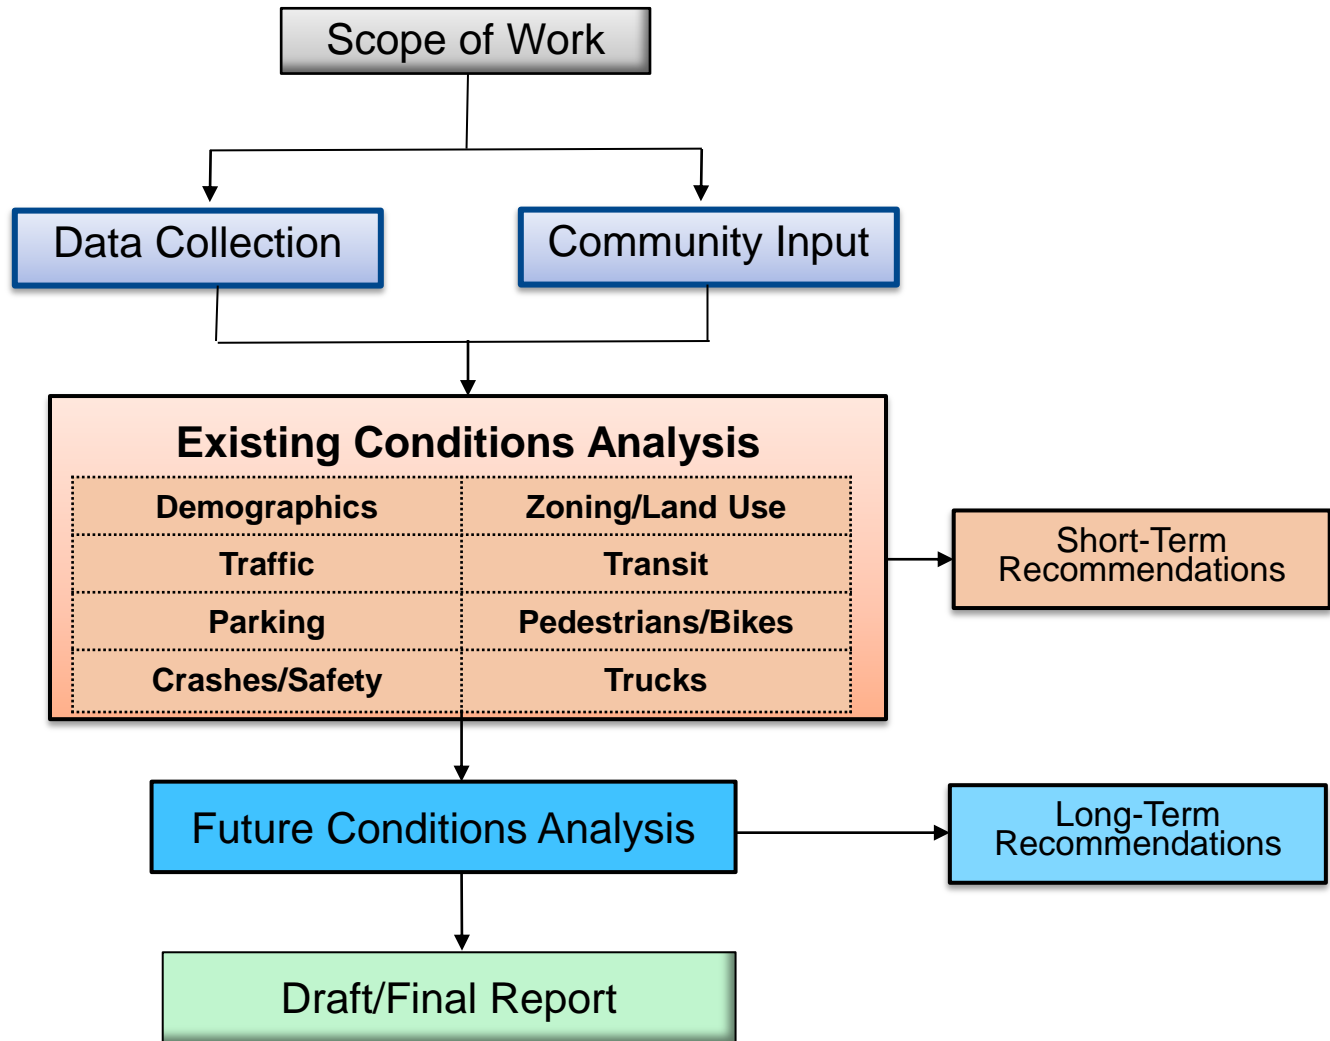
Scope of Work

Data Collection

Community Input

Existing Conditions Analysis

| Demographics | Zoning/Land Use |
|---|---|
| Traffic | Transit |
| Parking | Pedestrians/Bikes |
| Crashes/Safety | Trucks |

Short-Term Recommendations

Future Conditions Analysis

Long-Term Recommendations

Draft/Final Report